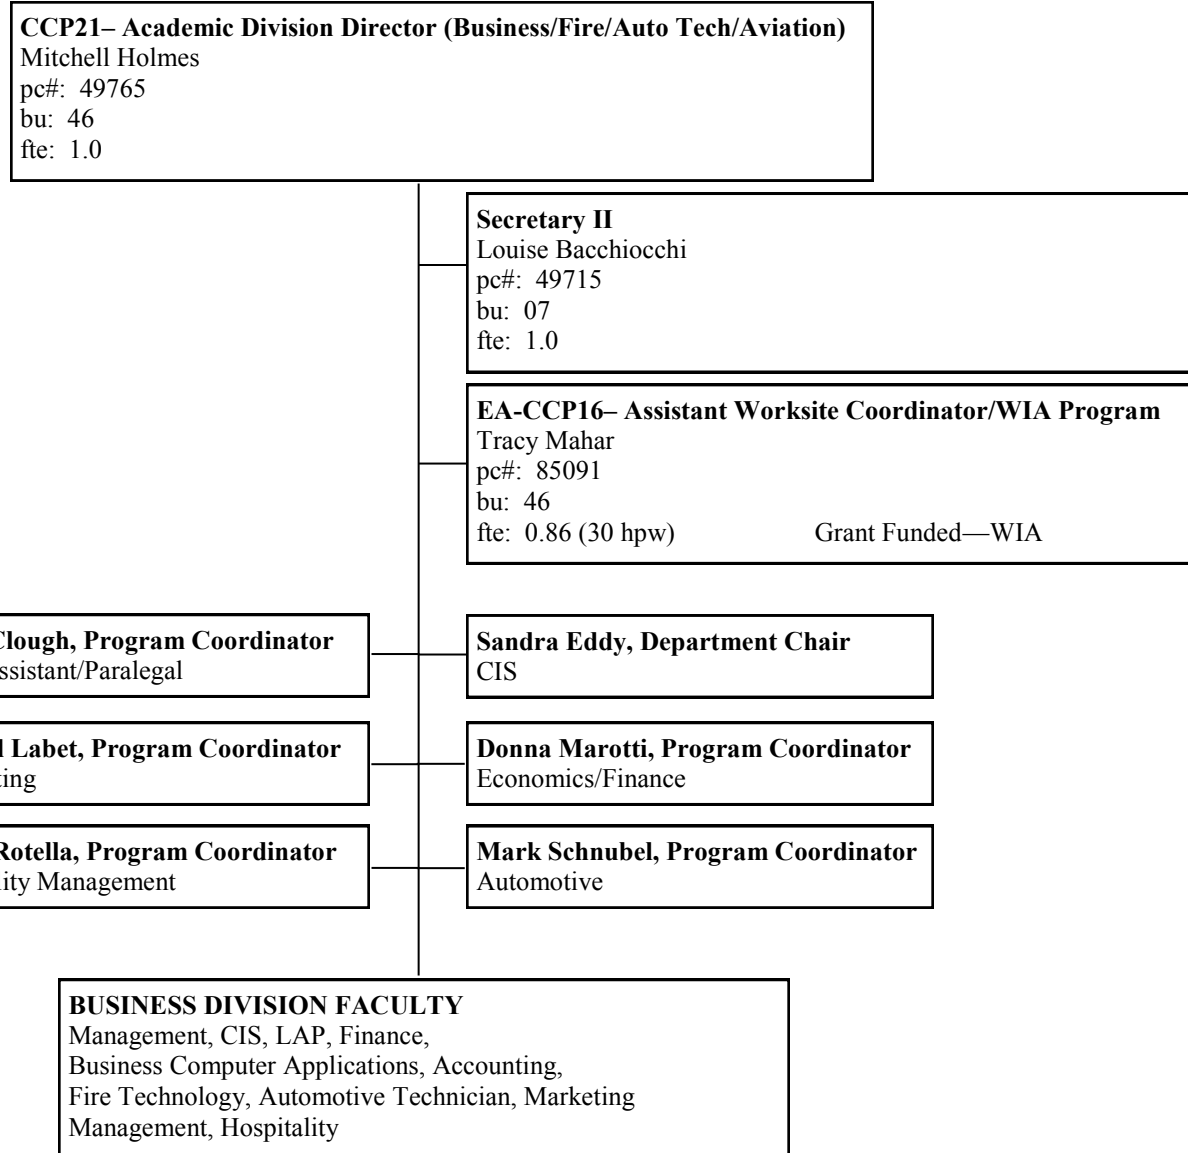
**CCP21– Academic Division Director (Business/Fire/Auto Tech/Aviation)**
Mitchell Holmes
pc#: 49765
bu: 46
fte: 1.0

**Secretary II**
Louise Bacchiocchi
pc#: 49715
bu: 07
fte: 1.0

**EA-CCP16– Assistant Worksite Coordinator/WIA Program**
Tracy Mahar
pc#: 85091
bu: 46
fte: 0.86 (30 hpw) Grant Funded—WIA

**Clough, Program Coordinator**
ssistant/Paralegal

**Sandra Eddy, Department Chair**
CIS

**l Labet, Program Coordinator**
ting

**Donna Marotti, Program Coordinator**
Economics/Finance

**Rotella, Program Coordinator**
ity Management

**Mark Schnubel, Program Coordinator**
Automotive

**BUSINESS DIVISION FACULTY**
Management, CIS, LAP, Finance, Business Computer Applications, Accounting, Fire Technology, Automotive Technician, Marketing Management, Hospitality